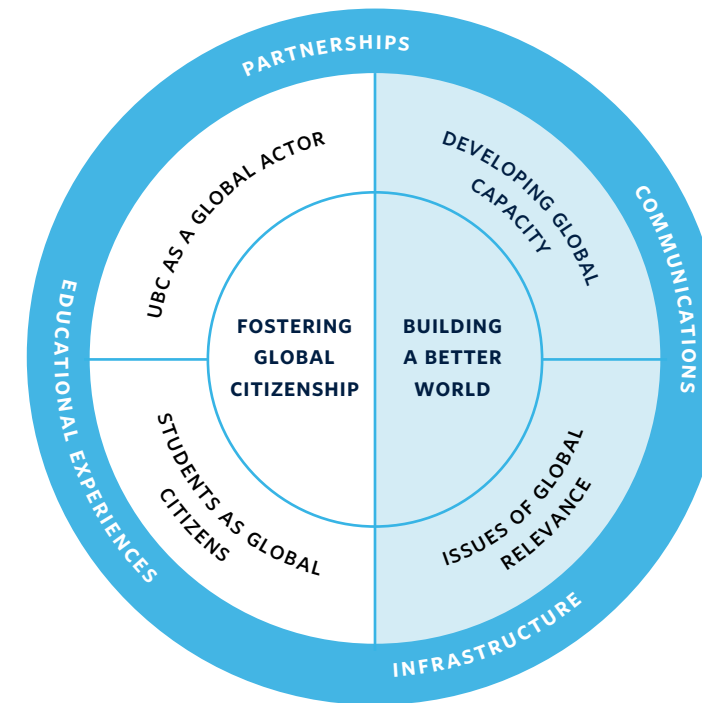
PARTNERSHIPS

COMMUNICATIONS

INFRASTRUCTURE

EDUCATIONAL EXPERIENCES

UBC AS A GLOBAL ACTOR

DEVELOPING GLOBAL CAPACITY

STUDENTS AS GLOBAL CITIZENS

ISSUES OF GLOBAL RELEVANCE

FOSTERING GLOBAL CITIZENSHIP

BUILDING A BETTER WORLD